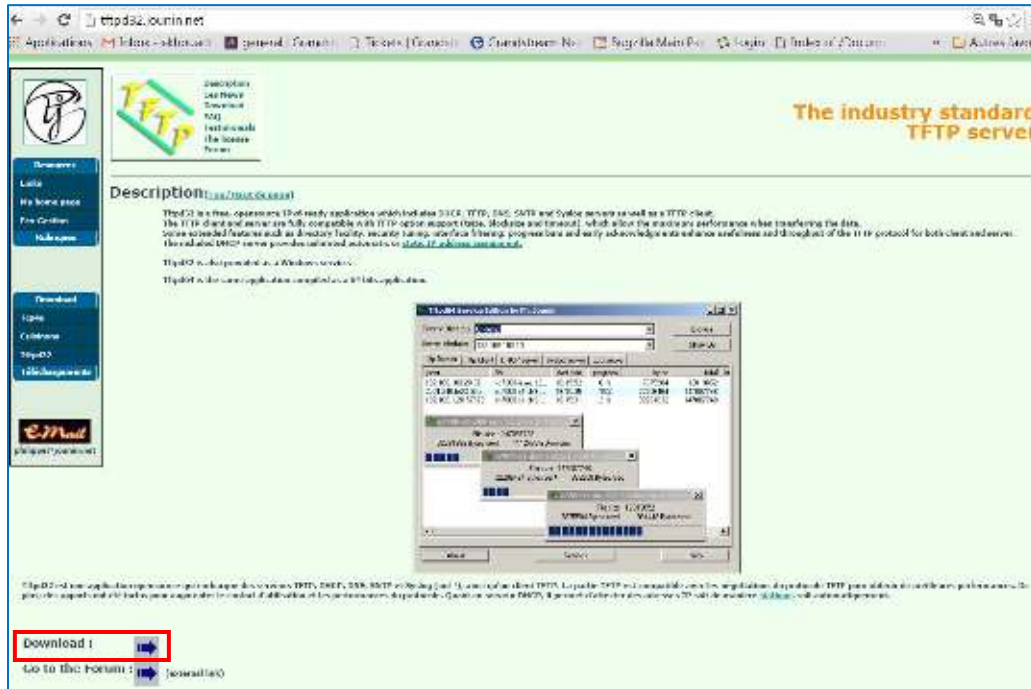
tftpd32.jounin.net

Applications Inbox general Tickets Nagios Login Index of Autres favoris

Description
Les News
Download
FAQ
Testimonials
The license
Forum

The industry standard
TFTP server

Resources
Links
My home page
Pro Edition

Download
Tftpd32
Tftpd64

E-Mail

Description (en français)

Tftpd32 is a free, opensource IPv6 ready application which includes DHCP, TFTP, DNS, SNTP and Syslog servers as well as a TFTP client.
The TFTP client and server are fully compatible with TFTP option support (tsize, blocksize and timeout), which allow the maximum performance when transferring the data.
Some extended features such as directory facility, security tuning, interface filtering, progress bars and early acknowledgments enhance usefulness and throughput of the TFTP protocol for both client and server.
The included DHCP server provides unlimited automatic or static IP address assignment.

Tftpd32 is also provided as a Windows service.

Tftpd64 is the same application compiled as a 64 bits application.

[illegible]

Download :

Go to the Forum : (external link)